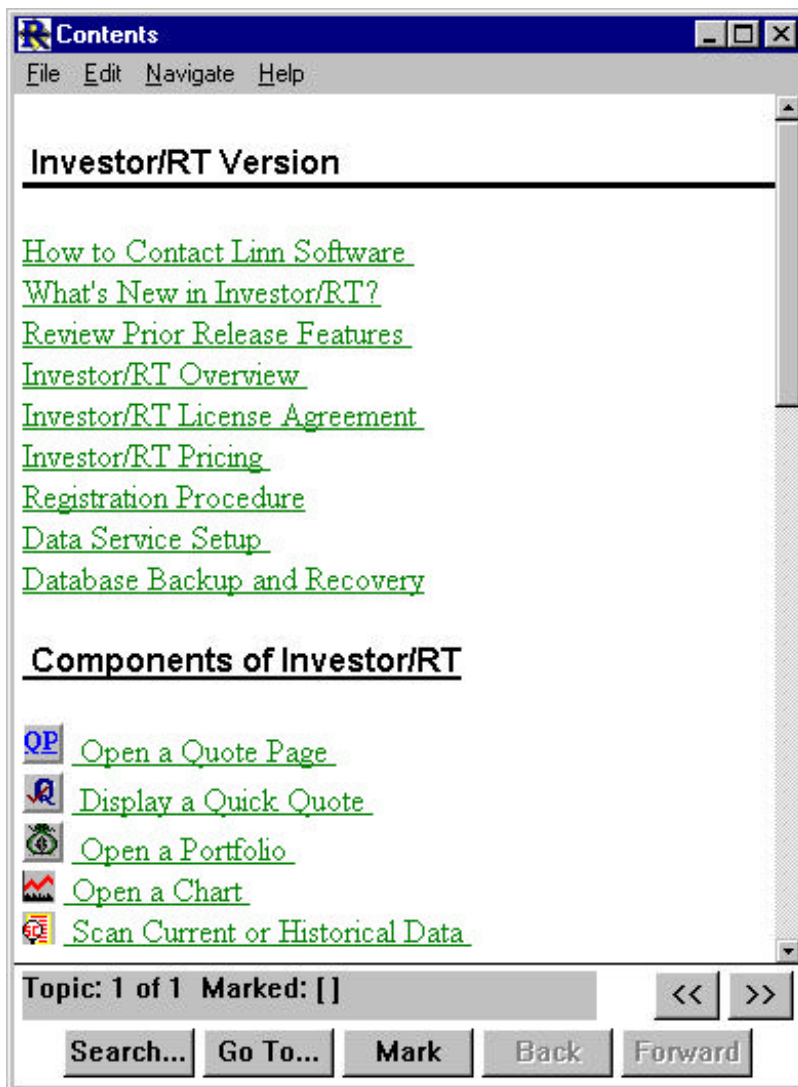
Contents
File Edit Navigate Help

Investor/RT Version

How to Contact Linn Software
What's New in Investor/RT?
Review Prior Release Features
Investor/RT Overview
Investor/RT License Agreement
Investor/RT Pricing
Registration Procedure
Data Service Setup
Database Backup and Recovery

Components of Investor/RT

QP Open a Quote Page
Display a Quick Quote
Open a Portfolio
Open a Chart
Scan Current or Historical Data

Topic: 1 of 1 Marked: [ ]
<<
>>
Search...
Go To...
Mark
Back
Forward